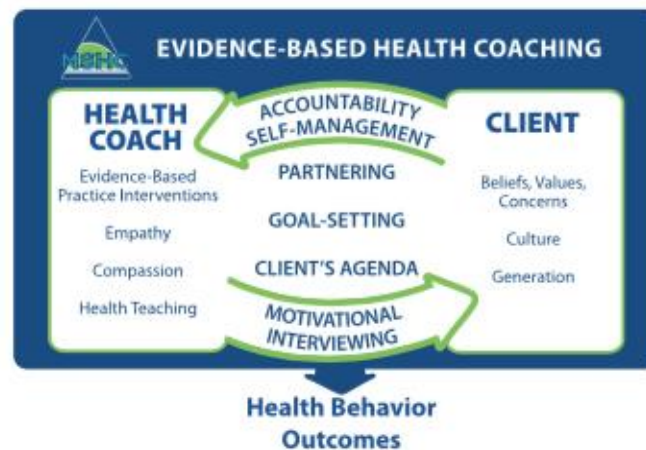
NSHC

EVIDENCE-BASED HEALTH COACHING

HEALTH COACH

Evidence-Based Practice Interventions

Empathy

Compassion

Health Teaching

ACCOUNTABILITY SELF-MANAGEMENT

PARTNERING

GOAL-SETTING

CLIENT'S AGENDA

MOTIVATIONAL INTERVIEWING

CLIENT

Beliefs, Values, Concerns

Culture

Generation

Health Behavior Outcomes